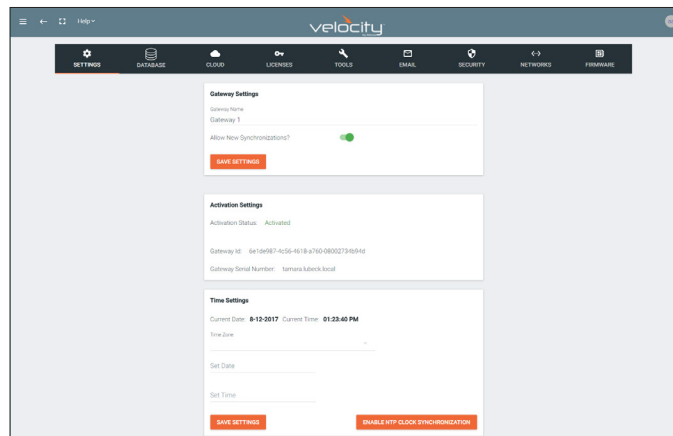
Help

velocity

SETTINGS DATABASE CLOUD LICENSES TOOLS EMAIL SECURITY NETWORKS FIRMWARE

Gateway Settings

Gateway Name
Gateway 1

Allow New Synchronizations?

SAVE SETTINGS

Activation Settings

Activation Status: Activated

Gateway Id: 6e1de987-4c56-4618-a760-08002734694d

Gateway Serial Number: tamara.lubeck.local

Time Settings

Current Date: 8-12-2017 Current Time: 01:23:40 PM

Time Zone

Set Date

Set Time

SAVE SETTINGS

ENABLE NTP CLOCK SYNCHRONIZATION